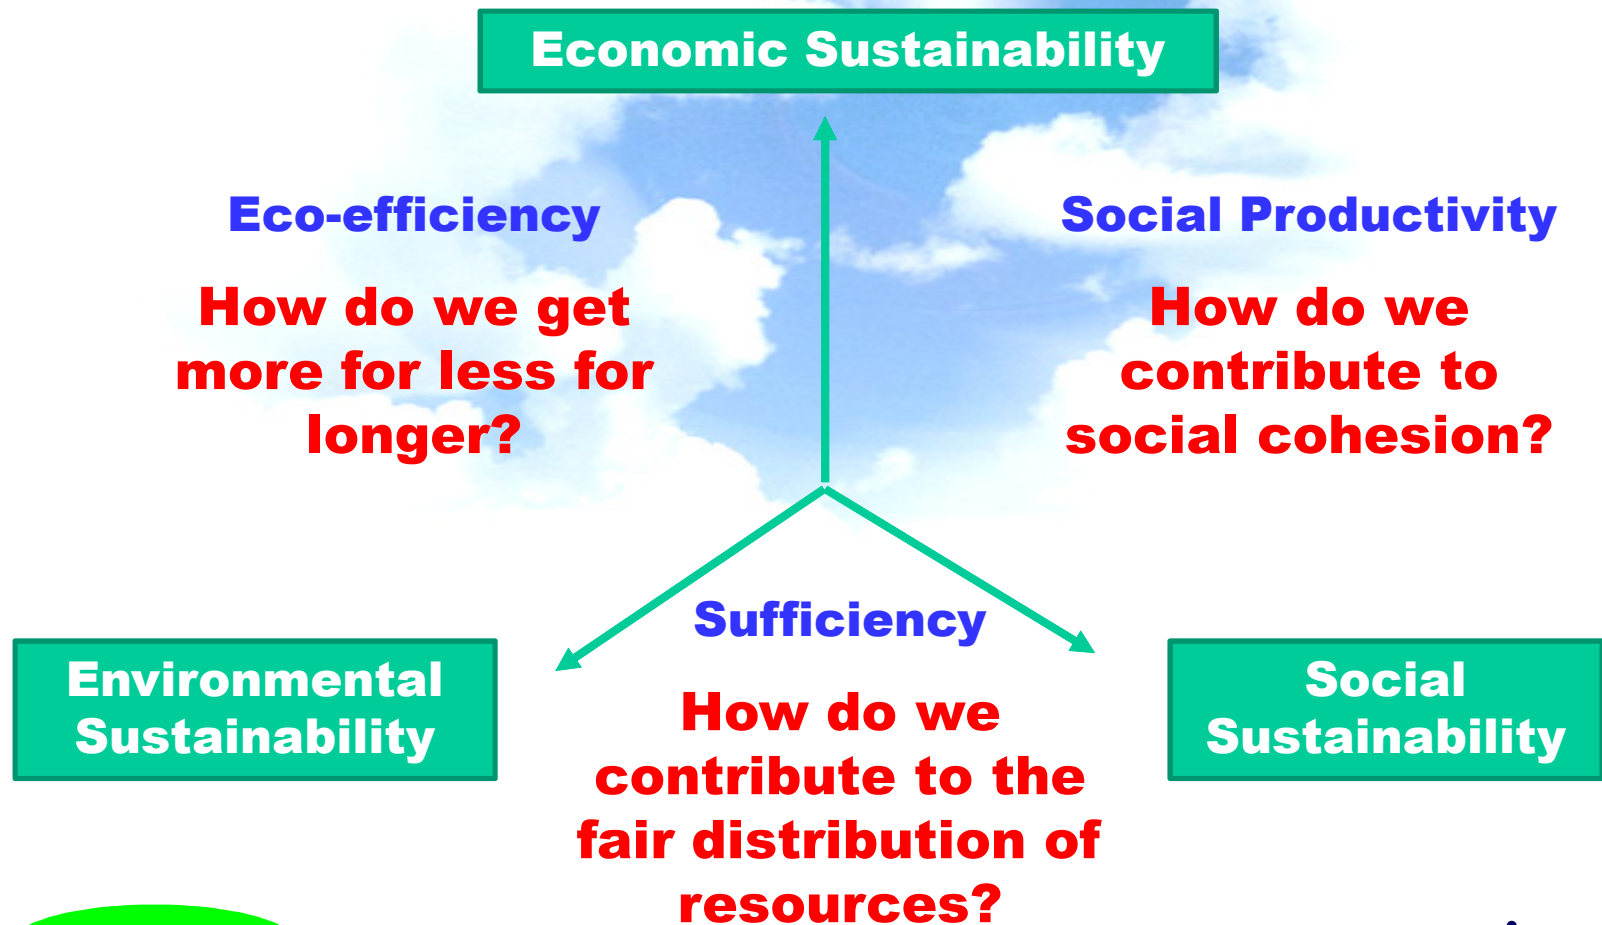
Economic Sustainability

Eco-efficiency

How do we get more for less for longer?

Social Productivity

How do we contribute to social cohesion?

Sufficiency

Environmental Sustainability

How do we contribute to the fair distribution of resources?

Social Sustainability